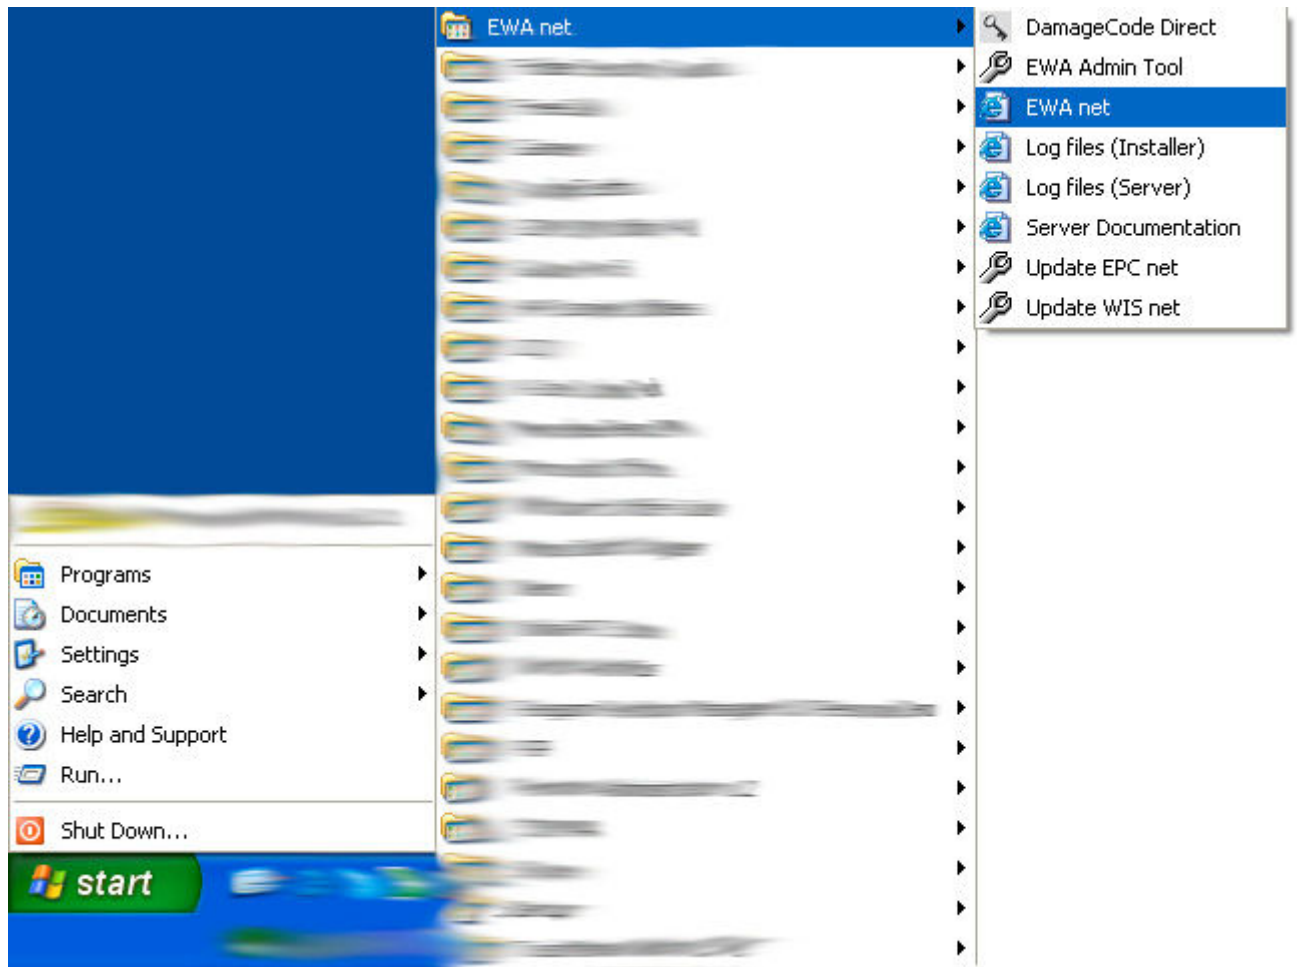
EWA net
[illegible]
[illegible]
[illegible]
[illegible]
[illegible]
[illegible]
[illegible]
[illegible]
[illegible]
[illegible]
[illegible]
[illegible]
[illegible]
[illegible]
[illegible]
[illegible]
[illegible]
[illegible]
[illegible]
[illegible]
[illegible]
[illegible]
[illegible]

DamageCode Direct
EWA Admin Tool
EWA net
Log files (Installer)
Log files (Server)
Server Documentation
Update EPC net
Update WIS net

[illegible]

Programs
Documents
Settings
Search
Help and Support
Run...

Shut Down...

start